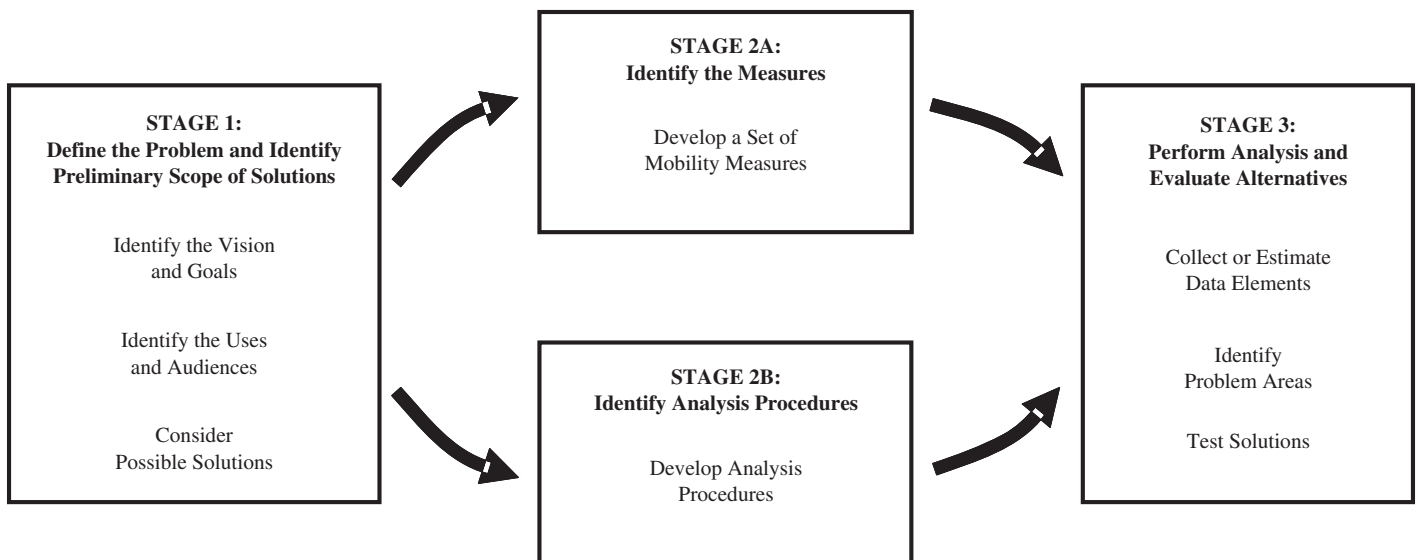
STAGE 1:
Define the Problem and Identify Preliminary Scope of Solutions

Identify the Vision and Goals

Identify the Uses and Audiences

Consider Possible Solutions

STAGE 2A:
Identify the Measures

Develop a Set of Mobility Measures

STAGE 2B:
Identify Analysis Procedures

Develop Analysis Procedures

STAGE 3:
Perform Analysis and Evaluate Alternatives

Collect or Estimate Data Elements

Identify Problem Areas

Test Solutions